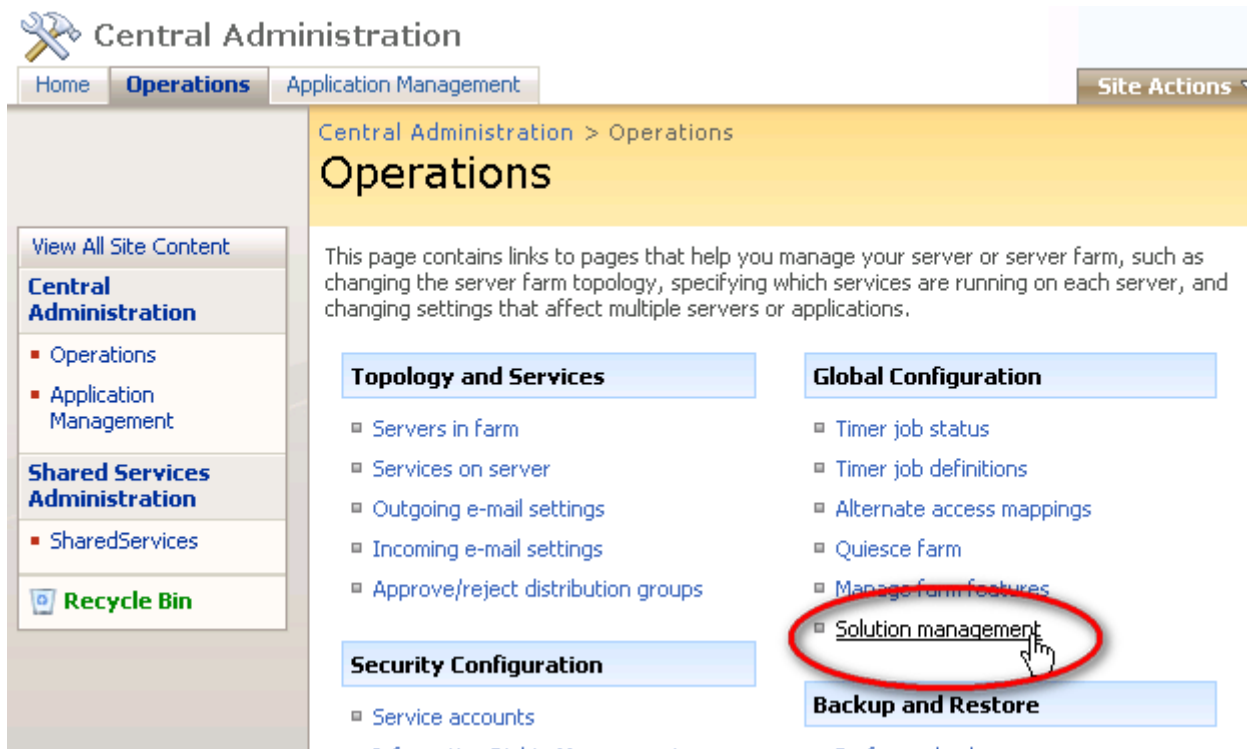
Central Administration

Home | Operations | Application Management

Site Actions

Central Administration > Operations

Operations

View All Site Content

Central Administration

- Operations
- Application Management

Shared Services Administration

- SharedServices

Recycle Bin

This page contains links to pages that help you manage your server or server farm, such as changing the server farm topology, specifying which services are running on each server, and changing settings that affect multiple servers or applications.

Topology and Services

- Servers in farm
- Services on server
- Outgoing e-mail settings
- Incoming e-mail settings
- Approve/reject distribution groups

Security Configuration

- Service accounts

Global Configuration

- Timer job status
- Timer job definitions
- Alternate access mappings
- Quiesce farm
- Manage farm features
- Solution management

Backup and Restore